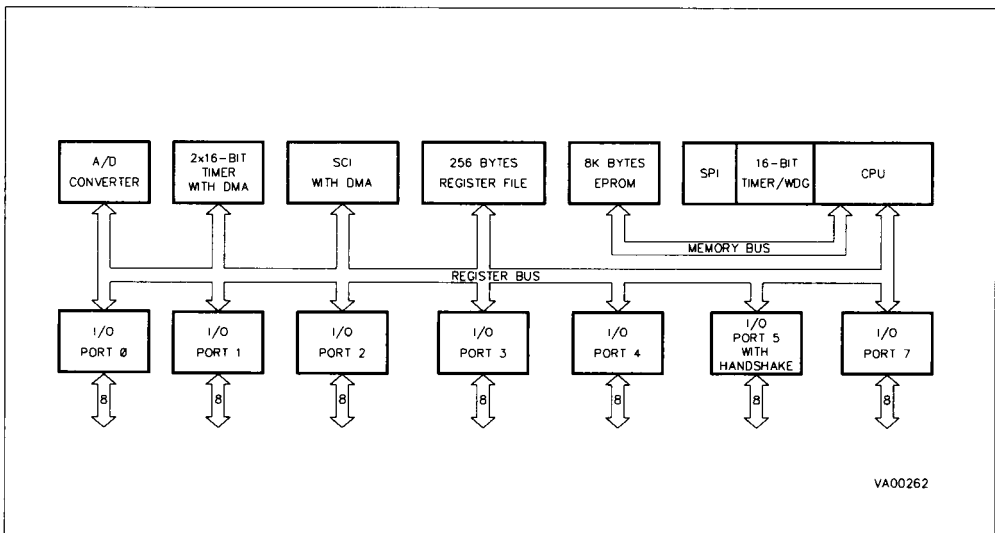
A/D CONVERTER

2x16-BIT TIMER WITH DMA

SCI WITH DMA

256 BYTES REGISTER FILE

8K BYTES EPROM

SPI

16-BIT TIMER/WDG

CPU

MEMORY BUS

REGISTER BUS

I/O PORT Ø

I/O PORT 1

I/O PORT 2

I/O PORT 3

I/O PORT 4

I/O PORT 5 WITH HANDSHAKE

I/O PORT 7

8

8

8

8

8

8

8

VA00262